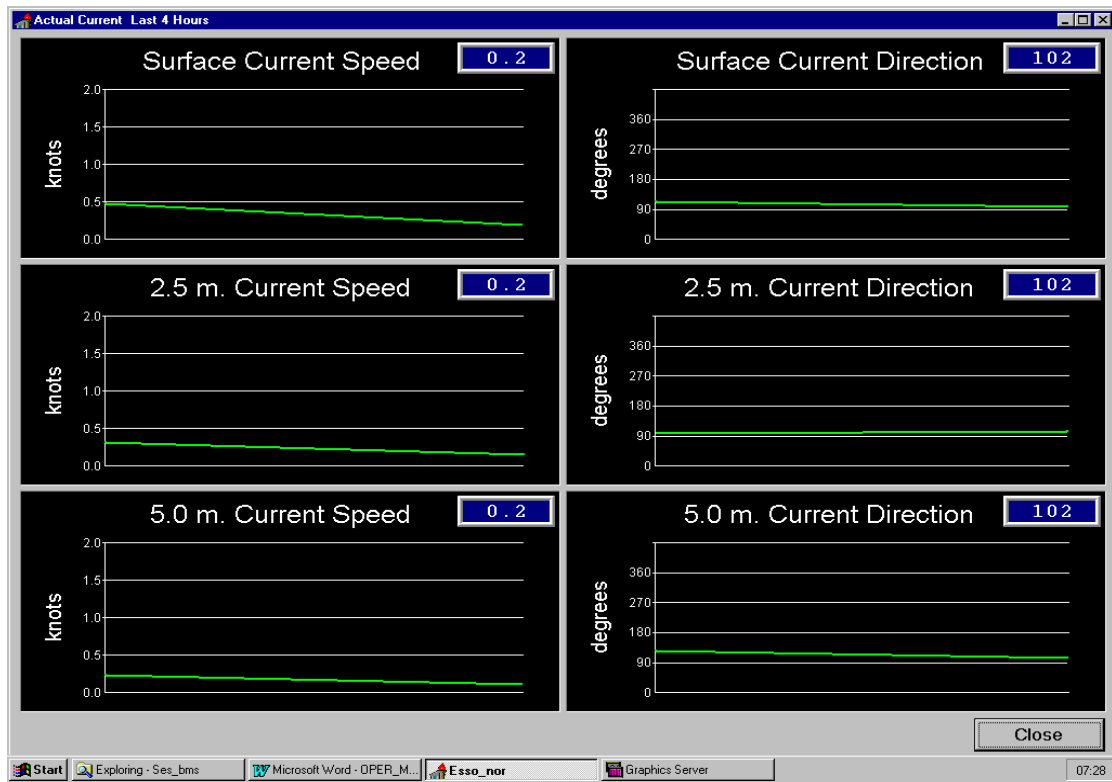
Actual Current Last 4 Hours

Surface Current Speed
0.2
knots
2.0
1.5
1.0
0.5
0.0

Surface Current Direction
102
degrees
360
270
180
90
0

2.5 m. Current Speed
0.2
knots
2.0
1.5
1.0
0.5
0.0

2.5 m. Current Direction
102
degrees
360
270
180
90
0

5.0 m. Current Speed
0.2
knots
2.0
1.5
1.0
0.5
0.0

5.0 m. Current Direction
102
degrees
360
270
180
90
0

Close

Start | Exploring - Ses_bms | Microsoft Word - OPER_M... | Esso_nor | Graphics Server | 07:28